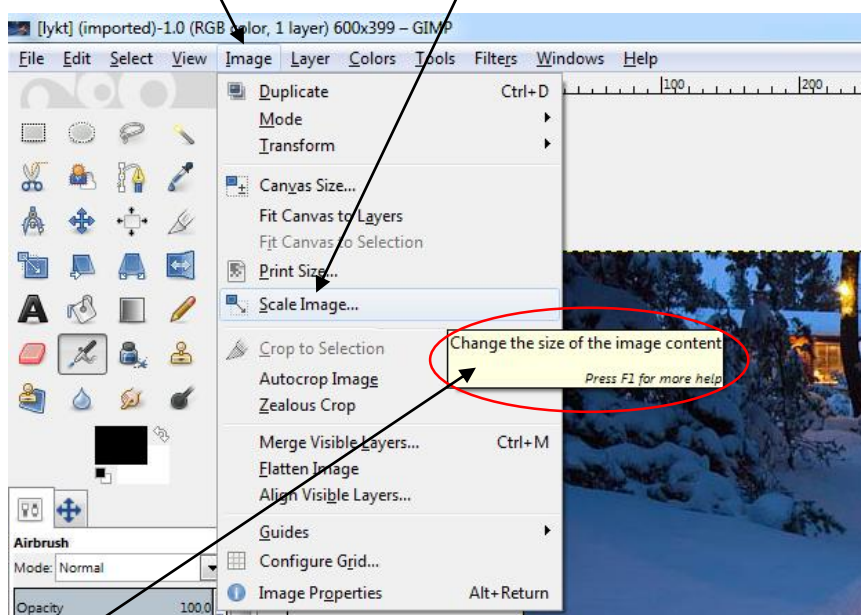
[lykt] (imported)-1.0 (RGB color, 1 layer) 600x399 – GIMP

File Edit Select View Image Layer Colors Tools Filters Windows Help

Duplicate Ctrl+D
Mode
Transform
Canvas Size...
Fit Canvas to Layers
Fit Canvas to Selection
Print Size...
Scale Image...
Crop to Selection
Autocrop Image
Zealous Crop
Merge Visible Layers... Ctrl+M
Flatten Image
Align Visible Layers...
Guides
Configure Grid...
Image Properties Alt+Return

Change the size of the image content
Press F1 for more help

100 200

Airbrush
Mode: Normal
Opacity 100.0